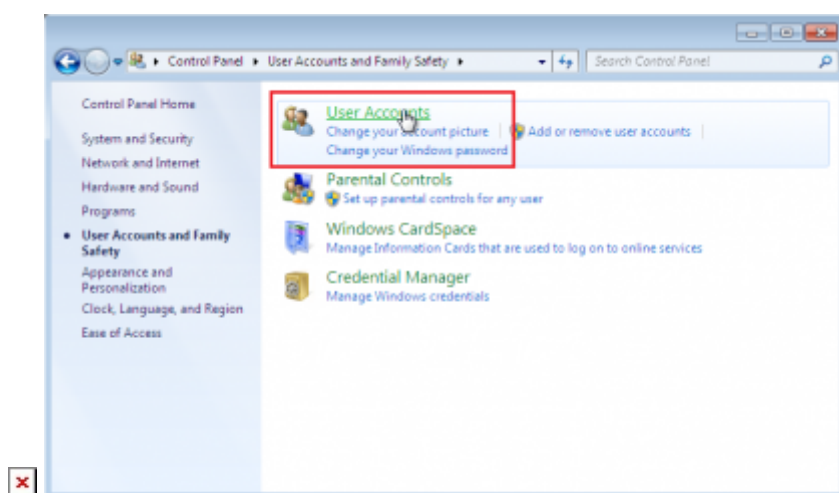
Control Panel ▸ User Accounts and Family Safety ▸

Search Control Panel

Control Panel Home

System and Security

Network and Internet

Hardware and Sound

Programs

User Accounts and Family Safety

Appearance and Personalization

Clock, Language, and Region

Ease of Access

User Accounts

Change your account picture | Add or remove user accounts

Change your Windows password

Parental Controls

Set up parental controls for any user

Windows CardSpace

Manage Information Cards that are used to log on to online services

Credential Manager

Manage Windows credentials